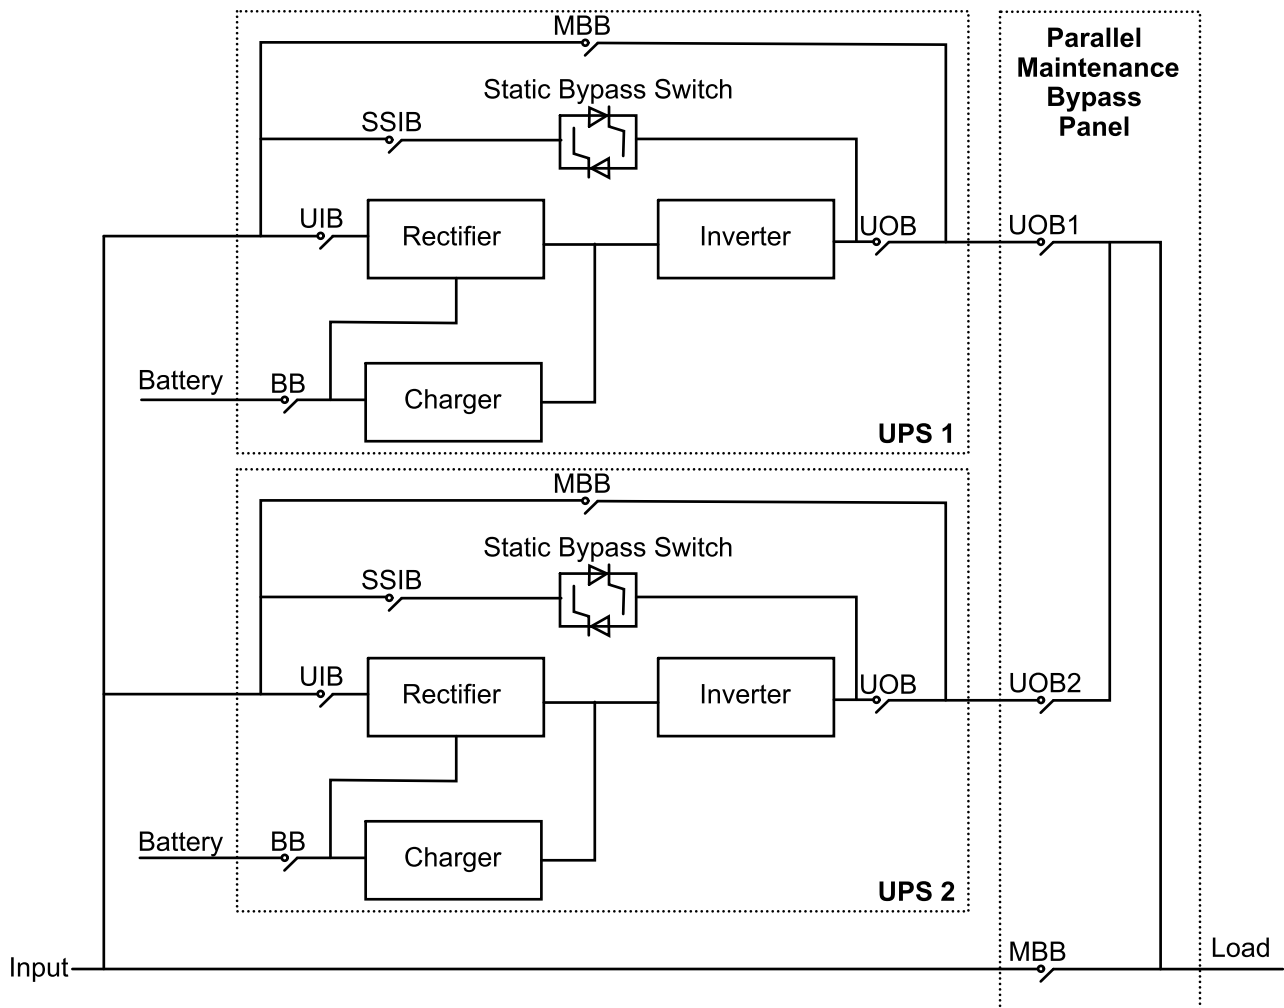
MBB
Static Bypass Switch
SSIB
UIB
Rectifier
Inverter
UOB
Battery
BB
Charger
UPS 1

Parallel Maintenance Bypass Panel
UOB1

MBB
Static Bypass Switch
SSIB
UIB
Rectifier
Inverter
UOB
Battery
BB
Charger
UPS 2

UOB2

Input
MBB
Load